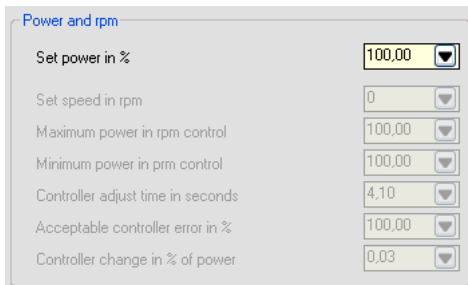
Power and rpm

Set power in % 100,00

Set speed in rpm 0

Maximum power in rpm control 100,00

Minimum power in prm control 100,00

Controller adjust time in seconds 4,10

Acceptable controller error in % 100,00

Controller change in % of power 0,03